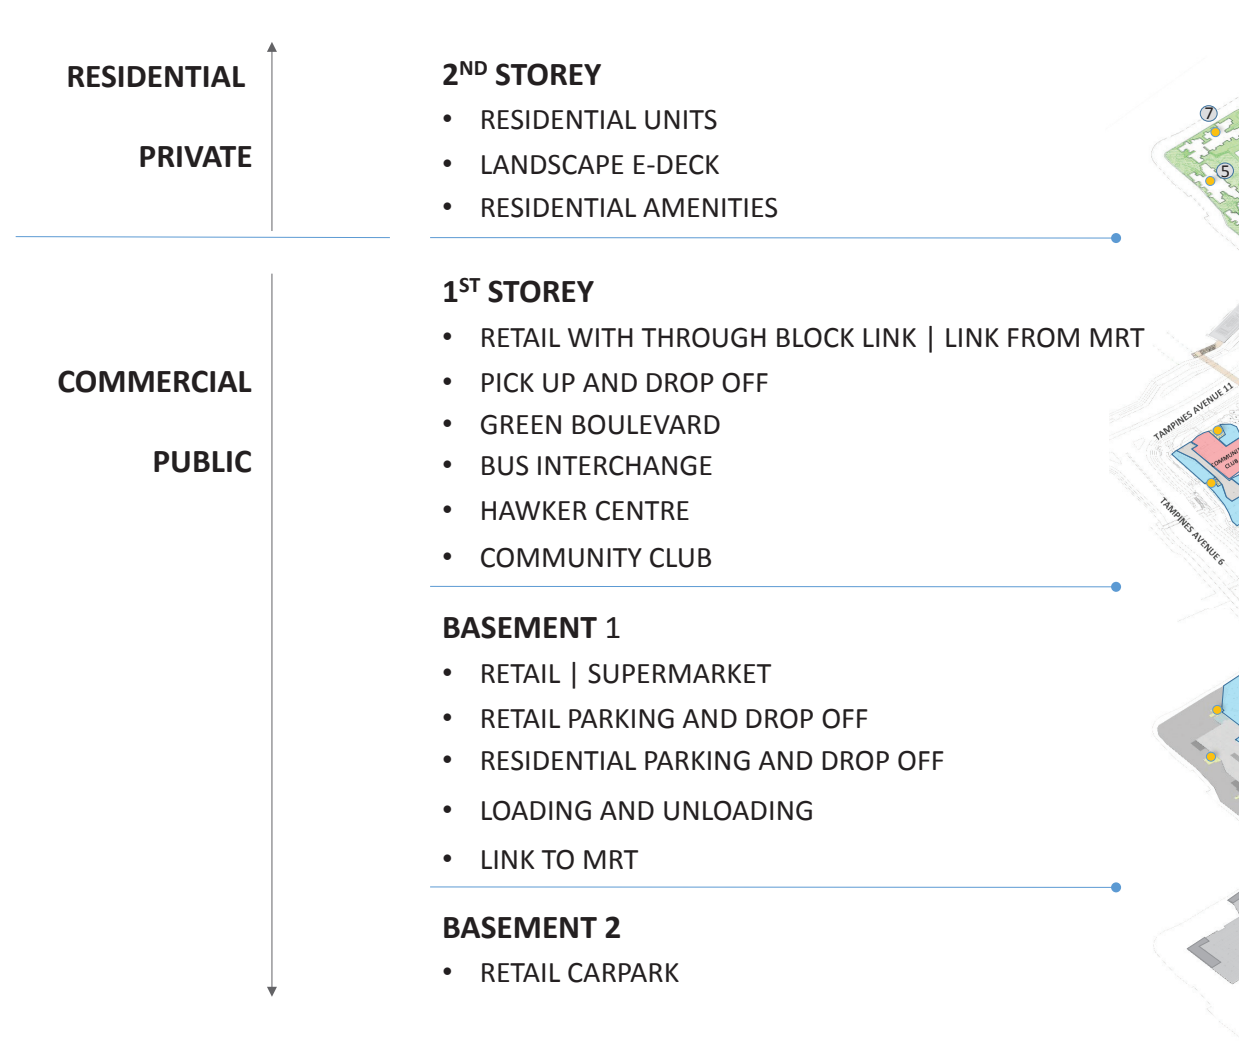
RESIDENTIAL

PRIVATE

$2^{ND}$ STOREY
• RESIDENTIAL UNITS
• LANDSCAPE E-DECK
• RESIDENTIAL AMENITIES

7
5

COMMERCIAL

PUBLIC

$1^{ST}$ STOREY
• RETAIL WITH THROUGH BLOCK LINK | LINK FROM MRT
• PICK UP AND DROP OFF
• GREEN BOULEVARD
• BUS INTERCHANGE
• HAWKER CENTRE
• COMMUNITY CLUB

TAMPINES AVENUE 11
TAMPINES AVENUE 6
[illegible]

BASEMENT 1
• RETAIL | SUPERMARKET
• RETAIL PARKING AND DROP OFF
• RESIDENTIAL PARKING AND DROP OFF
• LOADING AND UNLOADING
• LINK TO MRT

BASEMENT 2
• RETAIL CARPARK